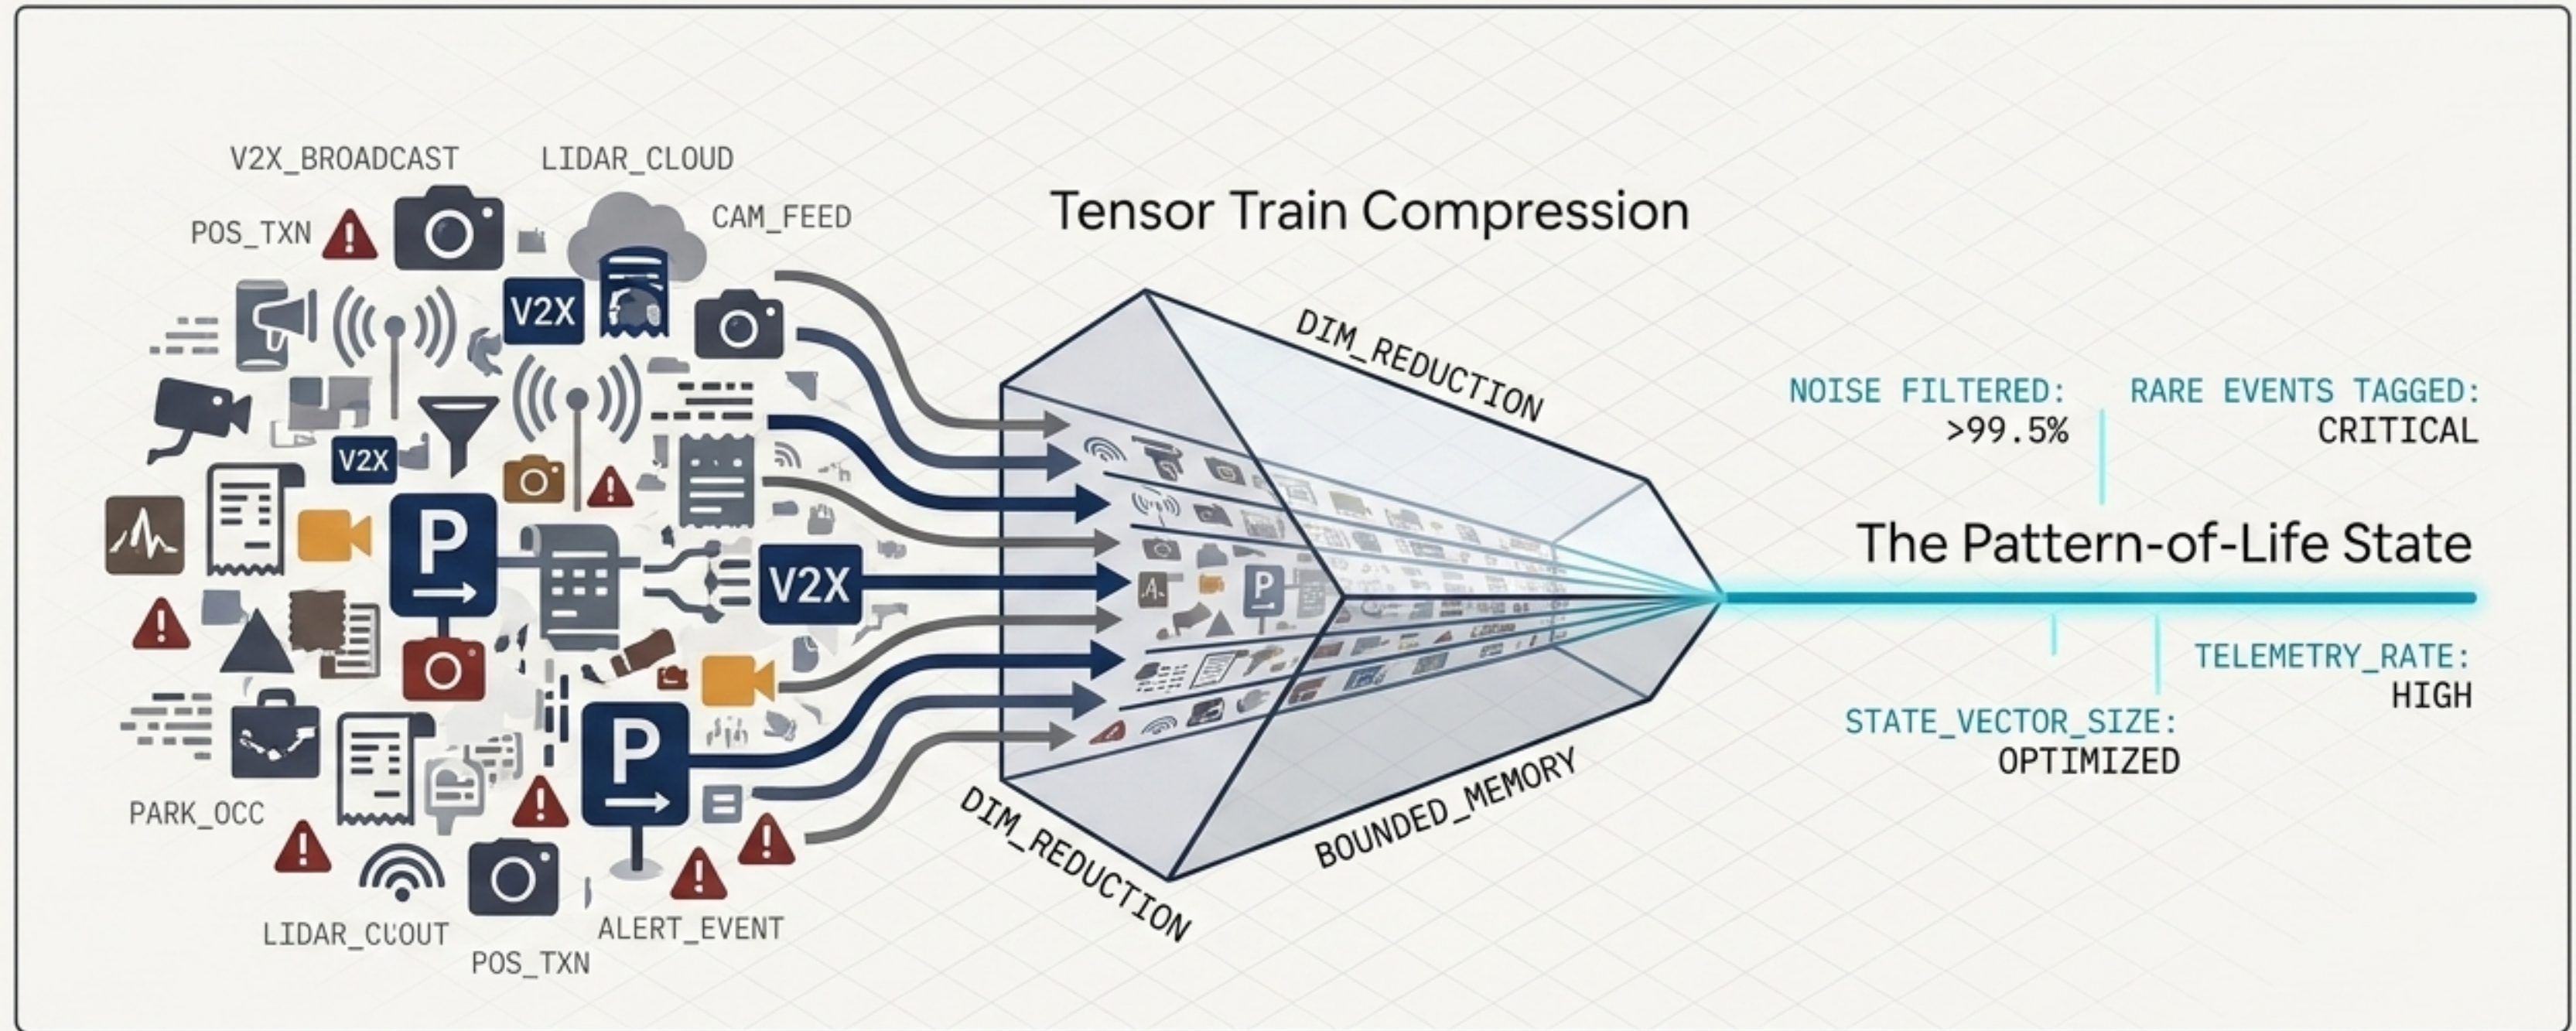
V2X_BROADCAST
LIDAR_CLOUD
POS_TXN
CAM_FEED
V2X
V2X
P
V2X
P
PARK_OCC
LIDAR_CUOUT
POS_TXN
ALERT_EVENT

Tensor Train Compression

DIM_REDUCTION
DIM_REDUCTION
BOUNDED_MEMORY

NOISE FILTERED: >99.5%
RARE EVENTS TAGGED: CRITICAL

The Pattern-of-Life State

TELEMETRY_RATE: HIGH
STATE_VECTOR_SIZE: OPTIMIZED